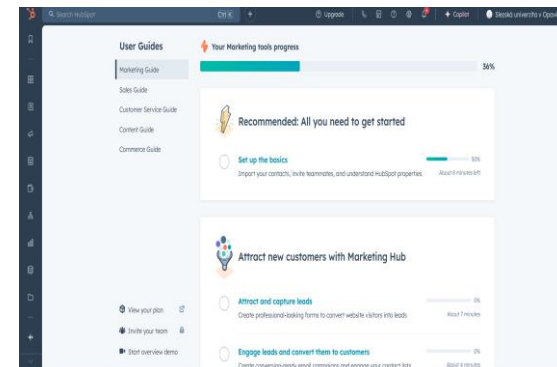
Search HubSpot
Ctrl K
Upgrade
Copilot
Slezská univerzita v Opav

User Guides
Marketing Guide
Sales Guide
Customer Service Guide
Content Guide
Commerce Guide

Your Marketing tools progress
36%

Recommended: All you need to get started

Set up the basics
Import your contacts, invite teammates, and understand HubSpot properties.
80%
About 6 minutes left

Attract new customers with Marketing Hub

Attract and capture leads
Create professional-looking forms to convert website visitors into leads.
0%
About 7 minutes

Engage leads and convert them to customers
Create conversion-ready email campaigns and engage your contact lists.
0%
About 4 minutes

View your plan
Invite your team
Start overview demo